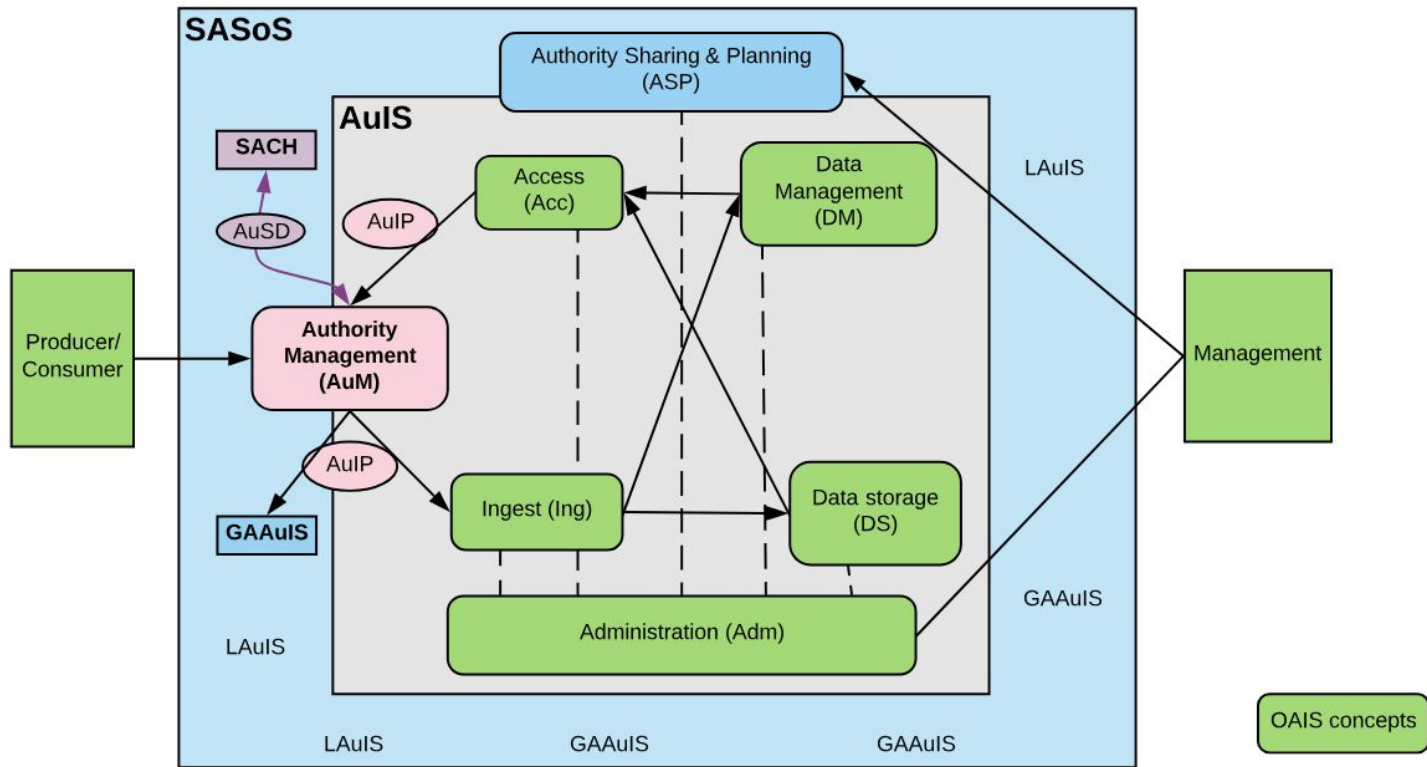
SASoS

Authority Sharing & Planning (ASP)

AuIS

SACH

AuSD

AuIP

Access (Acc)

Data Management (DM)

LAuIS

Producer/ Consumer

Authority Management (AuM)

Management

AuIP

GAAuIS

Ingest (Ing)

Data storage (DS)

GAAuIS

Administration (Adm)

LAuIS

LAuIS

GAAuIS

GAAuIS

OAIS concepts